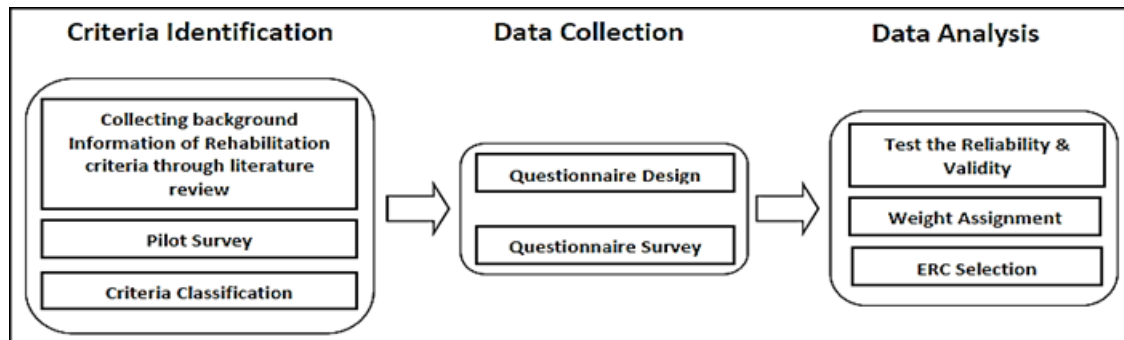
Criteria Identification

Collecting background Information of Rehabilitation criteria through literature review

Pilot Survey

Criteria Classification

Data Collection

Questionnaire Design

Questionnaire Survey

Data Analysis

Test the Reliability & Validity

Weight Assignment

ERC Selection